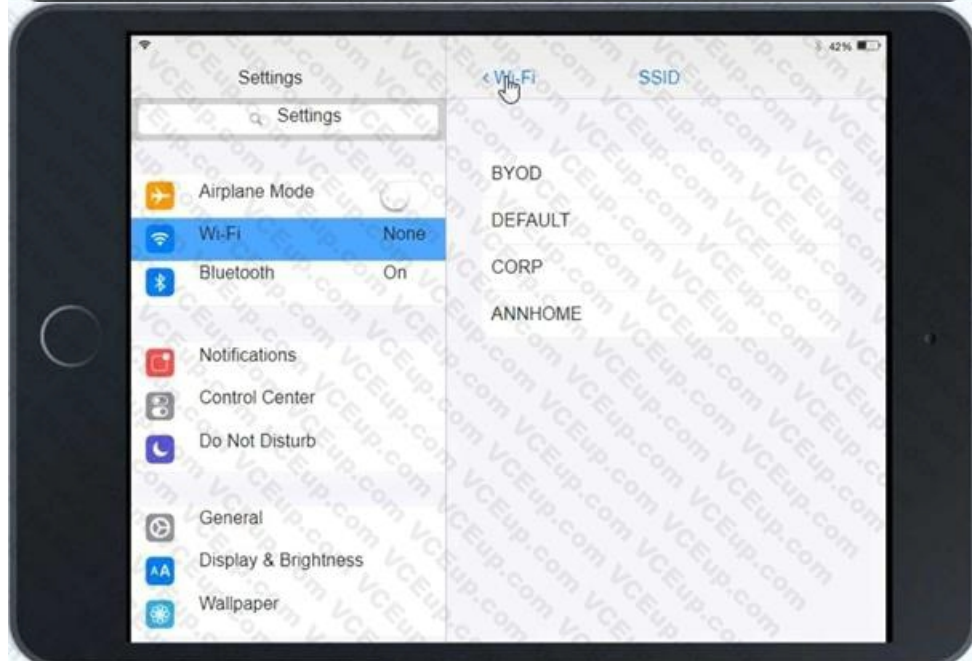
42%

Settings

Settings

Airplane Mode

Wi-Fi None

Bluetooth On

Notifications

Control Center

Do Not Disturb

General

Display & Brightness

Wallpaper

‹ Wi-Fi SSID

BYOD

DEFAULT

CORP

ANNHOME

VCEup.com